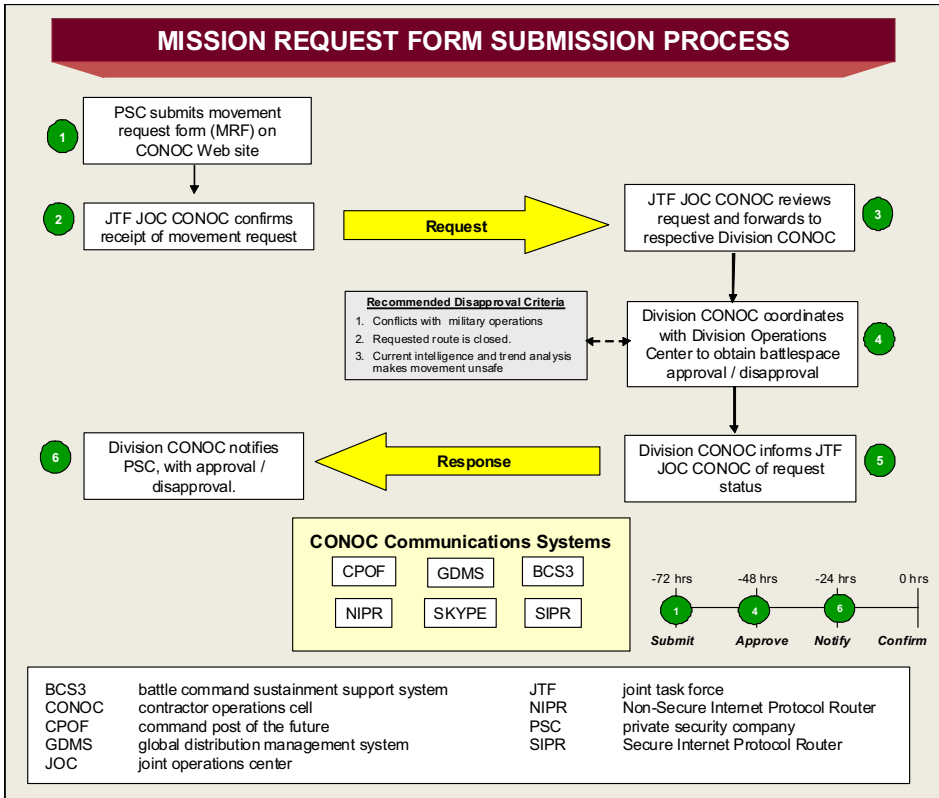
MISSION REQUEST FORM SUBMISSION PROCESS

1

PSC submits movement request form (MRF) on CONOC Web site

2

JTF JOC CONOC confirms receipt of movement request

Request

JTF JOC CONOC reviews request and forwards to respective Division CONOC

3

Recommended Disapproval Criteria

1. Conflicts with military operations
2. Requested route is closed.
3. Current intelligence and trend analysis makes movement unsafe

Division CONOC coordinates with Division Operations Center to obtain battlespace approval / disapproval

4

6

Division CONOC notifies PSC, with approval / disapproval.

Response

Division CONOC informs JTF JOC CONOC of request status

5

CONOC Communications Systems

CPOF
GDMS
BCS3
NIPR
SKYPE
SIPR

-72 hrs
-48 hrs
-24 hrs
0 hrs
1
4
6
Submit
Approve
Notify
Confirm

| | | | |
|---|---|---|---|
| BCS3 | battle command sustainment support system | JTF | joint task force |
| CONOC | contractor operations cell | NIPR | Non-Secure Internet Protocol Router |
| CPOF | command post of the future | PSC | private security company |
| GDMS | global distribution management system | SIPR | Secure Internet Protocol Router |
| JOC | joint operations center | | |